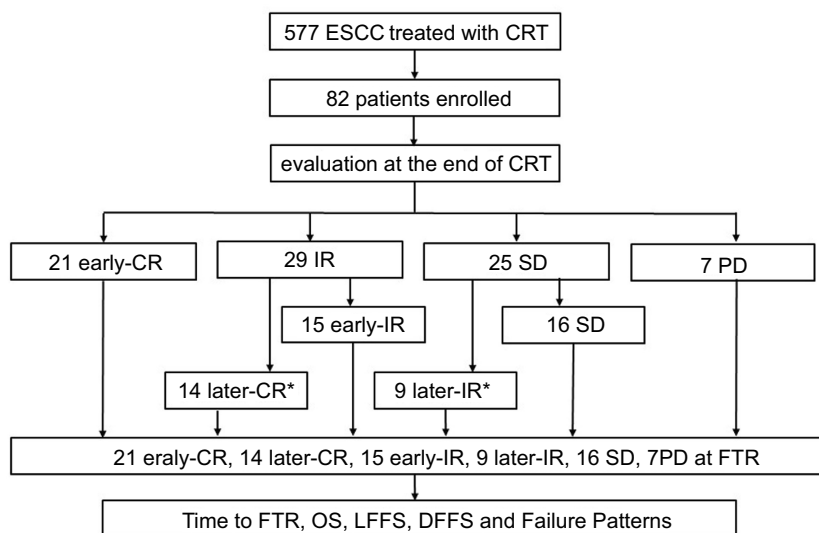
577 ESCC treated with CRT

82 patients enrolled

evaluation at the end of CRT

21 early-CR

29 IR

25 SD

7 PD

15 early-IR

16 SD

14 later-CR*

9 later-IR*

21 eraly-CR, 14 later-CR, 15 early-IR, 9 later-IR, 16 SD, 7PD at FTR

Time to FTR, OS, LFFS, DFFS and Failure Patterns